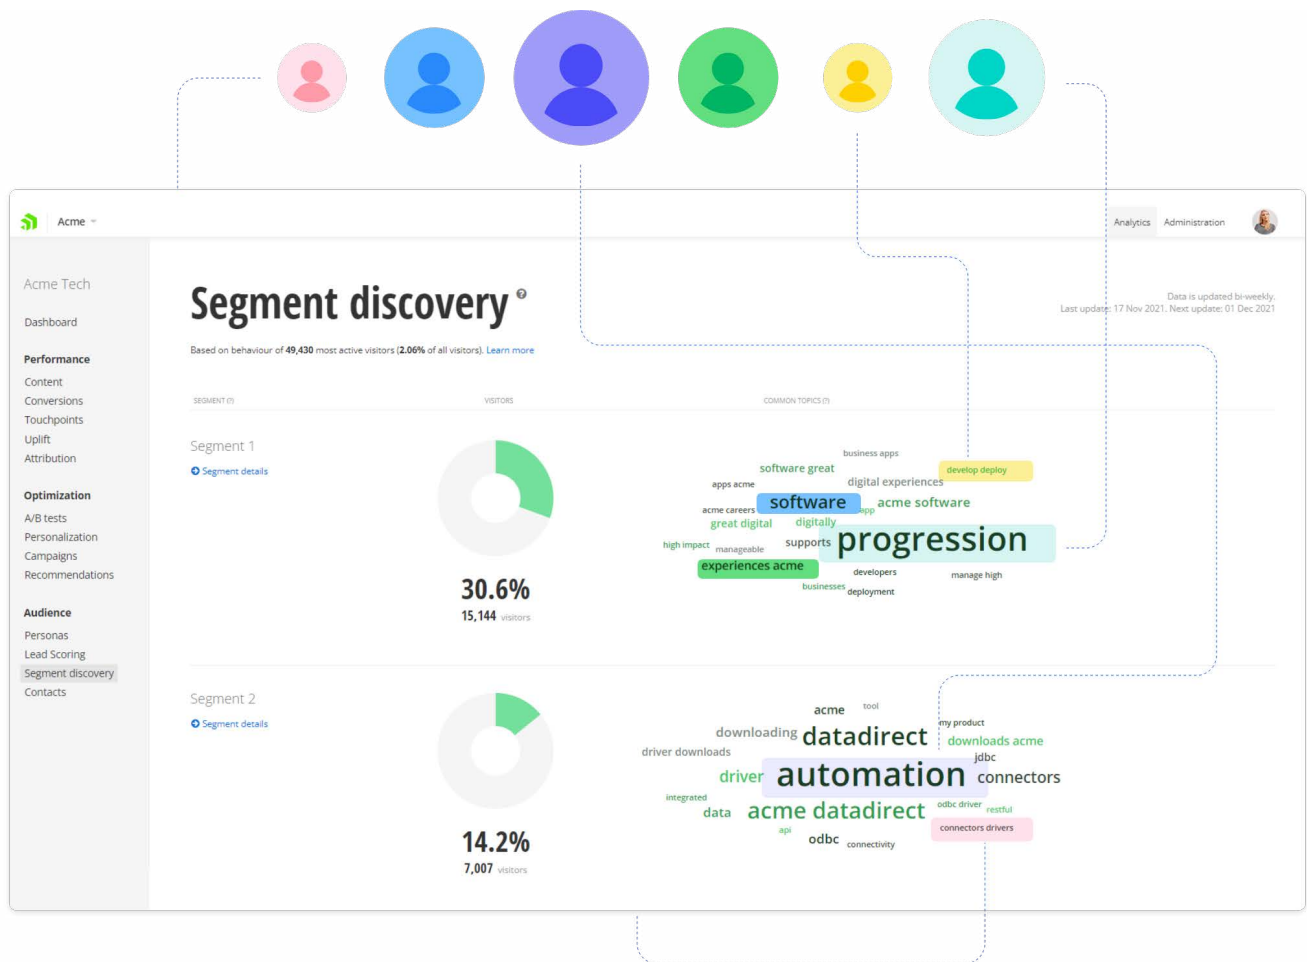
Acme

Analytics Administration

Acme Tech

Dashboard

Performance

Content
Conversions
Touchpoints
Uplift
Attribution

Optimization

A/B tests
Personalization
Campaigns
Recommendations

Audience

Personas
Lead Scoring
Segment discovery
Contacts

Segment discovery

Data is updated bi-weekly.
Last update: 17 Nov 2021. Next update: 01 Dec 2021

Based on behaviour of 49,430 most active visitors (2.06% of all visitors). Learn more

SEGMENT VISITORS COMMON TOPICS

Segment 1

Segment details

30.6%
15,144 visitors

business apps
software great
develop deploy
apps acme
digital experiences
acme careers
software
acme software
great digital
app
digitally
high impact
manageable
supports
progression
experiences acme
developers
manage high
businesses
deployment

Segment 2

Segment details

14.2%
7,007 visitors

acme
tool
my product
downloading
datadirect
downloads acme
driver downloads
jdbc
driver
automation
connectors
integrated
odbc driver
restful
data
acme datadirect
api
connectors drivers
odbc
connectivity